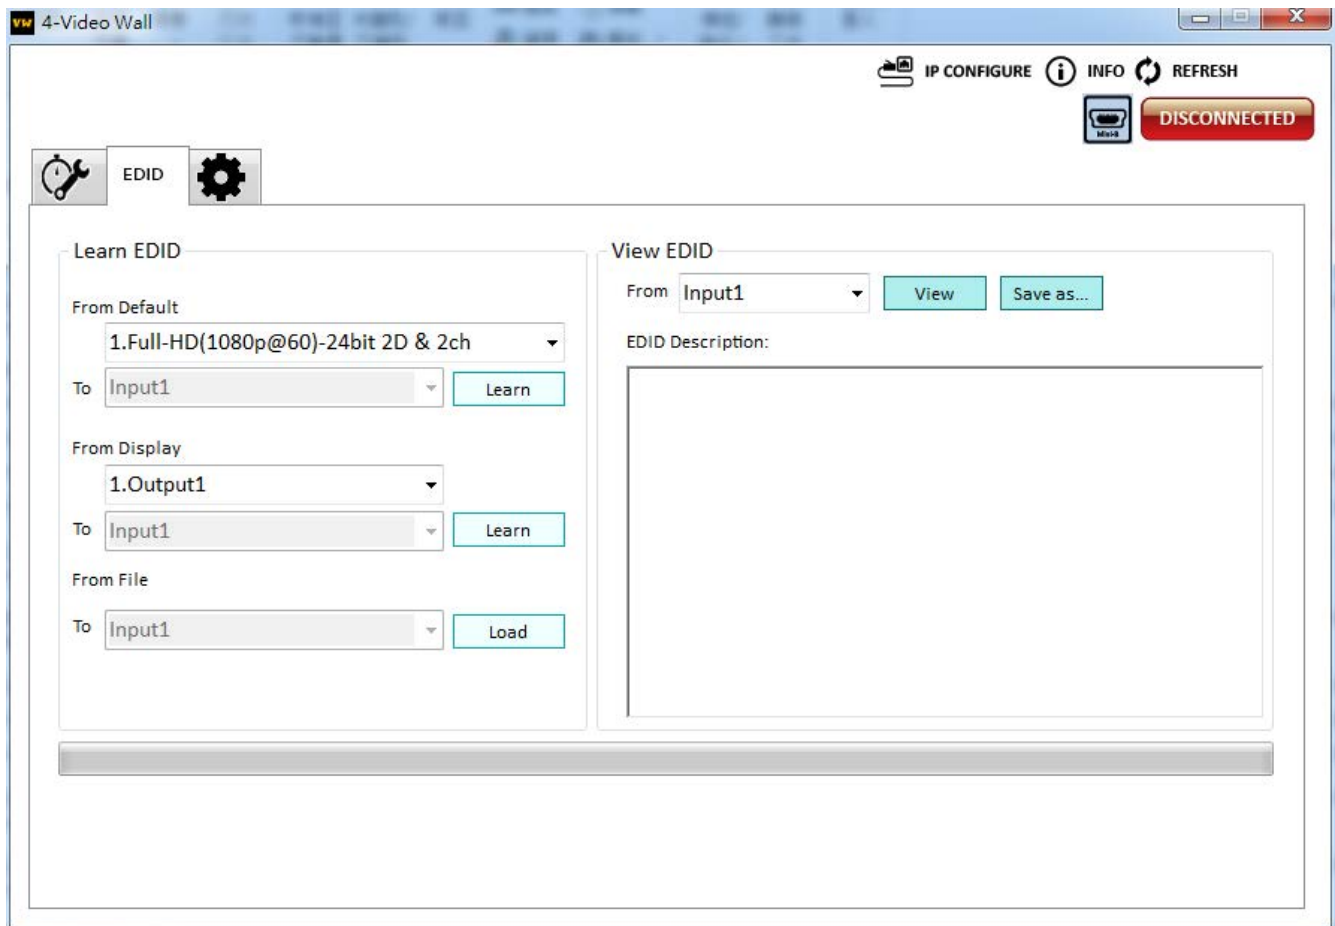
VW 4-Video Wall

IP CONFIGURE INFO REFRESH

Mini-B DISCONNECTED

EDID

Learn EDID

From Default

1.Full-HD(1080p@60)-24bit 2D & 2ch

To Input1 Learn

From Display

1.Output1

To Input1 Learn

From File

To Input1 Load

View EDID

From Input1 View Save as...

EDID Description: